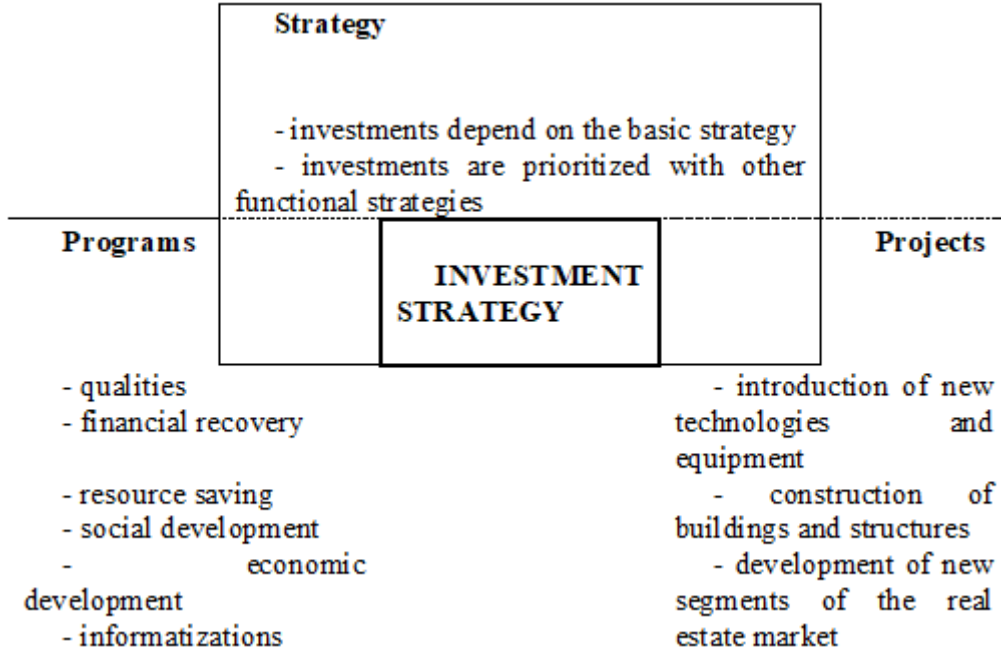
Strategy

- investments depend on the basic strategy
- investments are prioritized with other functional strategies

Programs

INVESTMENT STRATEGY

Projects

- qualities
- financial recovery
- resource saving
- social development
- economic development
- informatizations

- introduction of new technologies and equipment
- construction of buildings and structures
- development of new segments of the real estate market